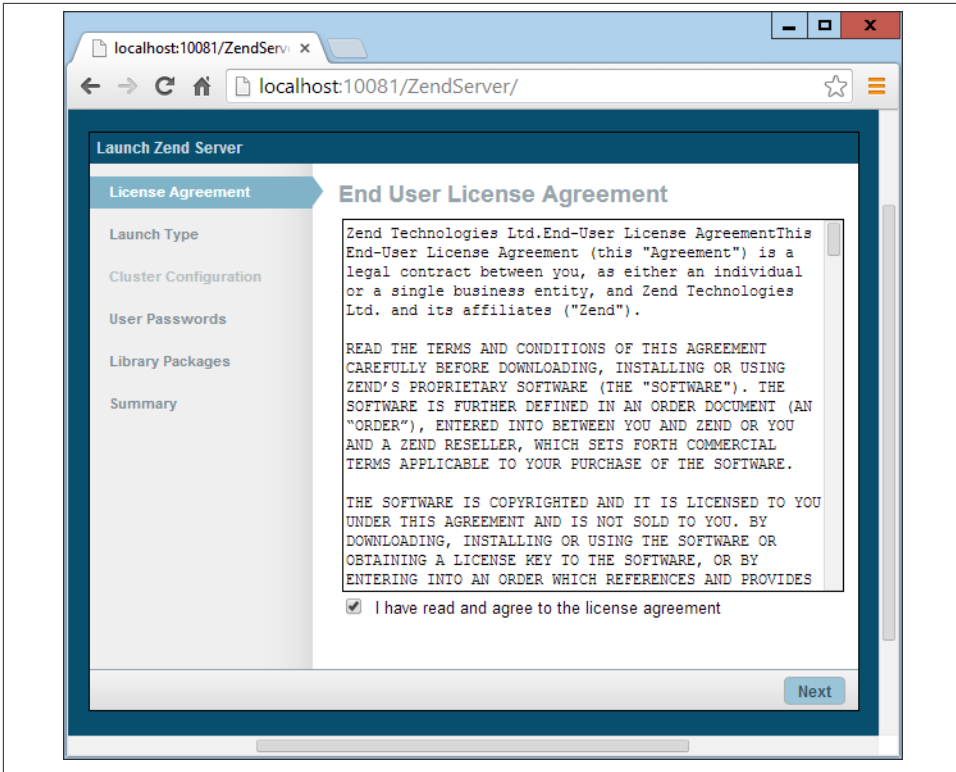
localhost:10081/ZendServ ×

localhost:10081/ZendServer/

Launch Zend Server

License Agreement

Launch Type

Cluster Configuration

User Passwords

Library Packages

Summary

End User License Agreement

Zend Technologies Ltd.End-User License AgreementThis End-User License Agreement (this "Agreement") is a legal contract between you, as either an individual or a single business entity, and Zend Technologies Ltd. and its affiliates ("Zend").

READ THE TERMS AND CONDITIONS OF THIS AGREEMENT CAREFULLY BEFORE DOWNLOADING, INSTALLING OR USING ZEND'S PROPRIETARY SOFTWARE (THE "SOFTWARE"). THE SOFTWARE IS FURTHER DEFINED IN AN ORDER DOCUMENT (AN "ORDER"), ENTERED INTO BETWEEN YOU AND ZEND OR YOU AND A ZEND RESELLER, WHICH SETS FORTH COMMERCIAL TERMS APPLICABLE TO YOUR PURCHASE OF THE SOFTWARE.

THE SOFTWARE IS COPYRIGHTED AND IT IS LICENSED TO YOU UNDER THIS AGREEMENT AND IS NOT SOLD TO YOU. BY DOWNLOADING, INSTALLING OR USING THE SOFTWARE OR OBTAINING A LICENSE KEY TO THE SOFTWARE, OR BY ENTERING INTO AN ORDER WHICH REFERENCES AND PROVIDES

I have read and agree to the license agreement

Next